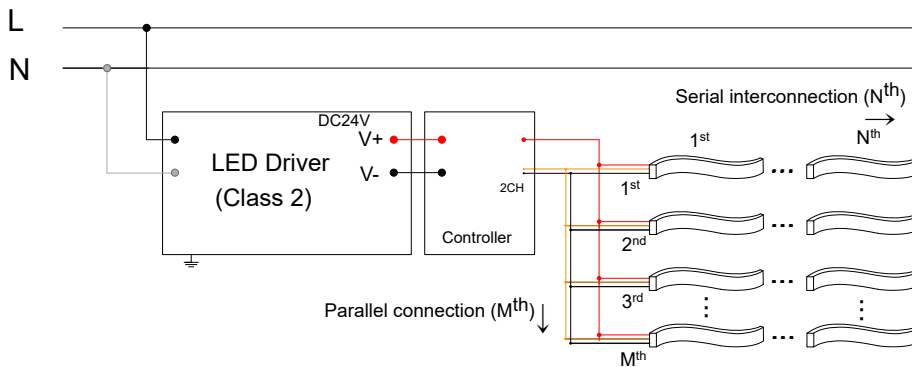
L

N

DC24V

V+

V-

LED Driver

(Class 2)

2CH

Controller

Serial interconnection ($N^{th}$)

$\longrightarrow$

$1^{st}$

$N^{th}$

$1^{st}$

$2^{nd}$

$3^{rd}$

$M^{th}$

Parallel connection ($M^{th}$) $\downarrow$

...

...

...

...